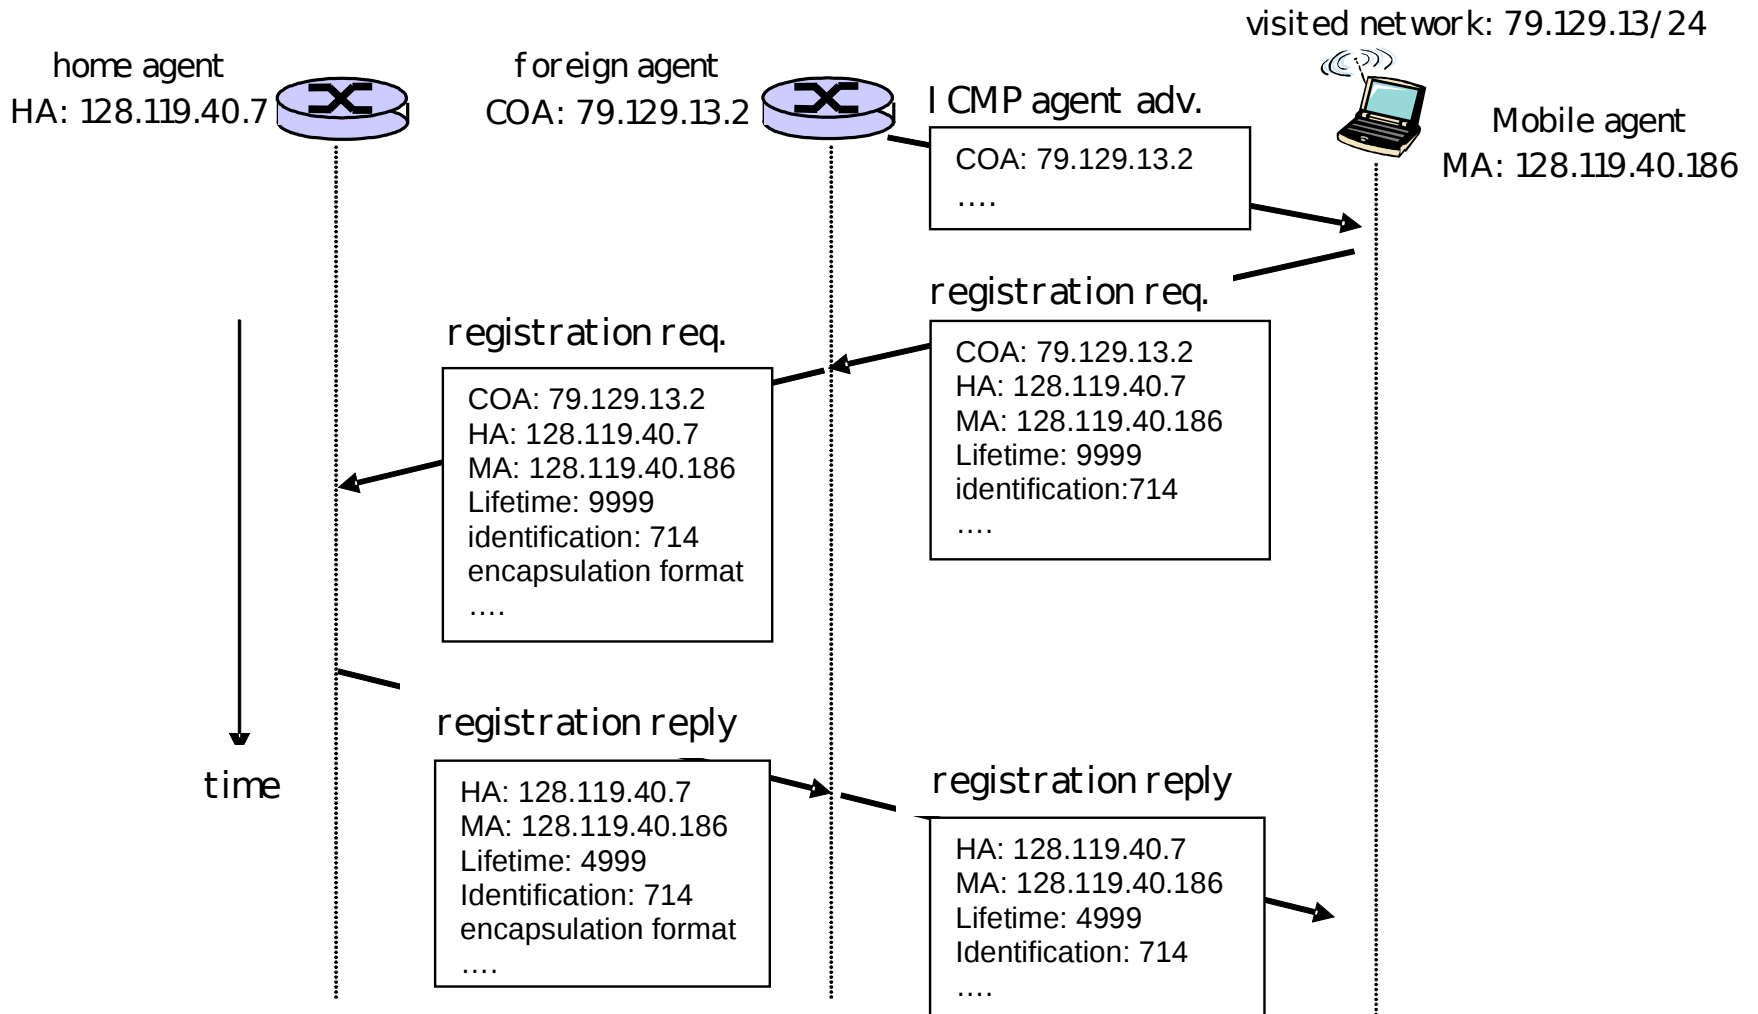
visited network: 79.129.13/24

home agent
HA: 128.119.40.7

foreign agent
COA: 79.129.13.2

ICMP agent adv.

Mobile agent
MA: 128.119.40.186

COA: 79.129.13.2
….

registration req.

COA: 79.129.13.2
HA: 128.119.40.7
MA: 128.119.40.186
Lifetime: 9999
identification:714
….

registration req.

COA: 79.129.13.2
HA: 128.119.40.7
MA: 128.119.40.186
Lifetime: 9999
identification: 714
encapsulation format
….

time

registration reply

HA: 128.119.40.7
MA: 128.119.40.186
Lifetime: 4999
Identification: 714
encapsulation format
….

registration reply

HA: 128.119.40.7
MA: 128.119.40.186
Lifetime: 4999
Identification: 714
….